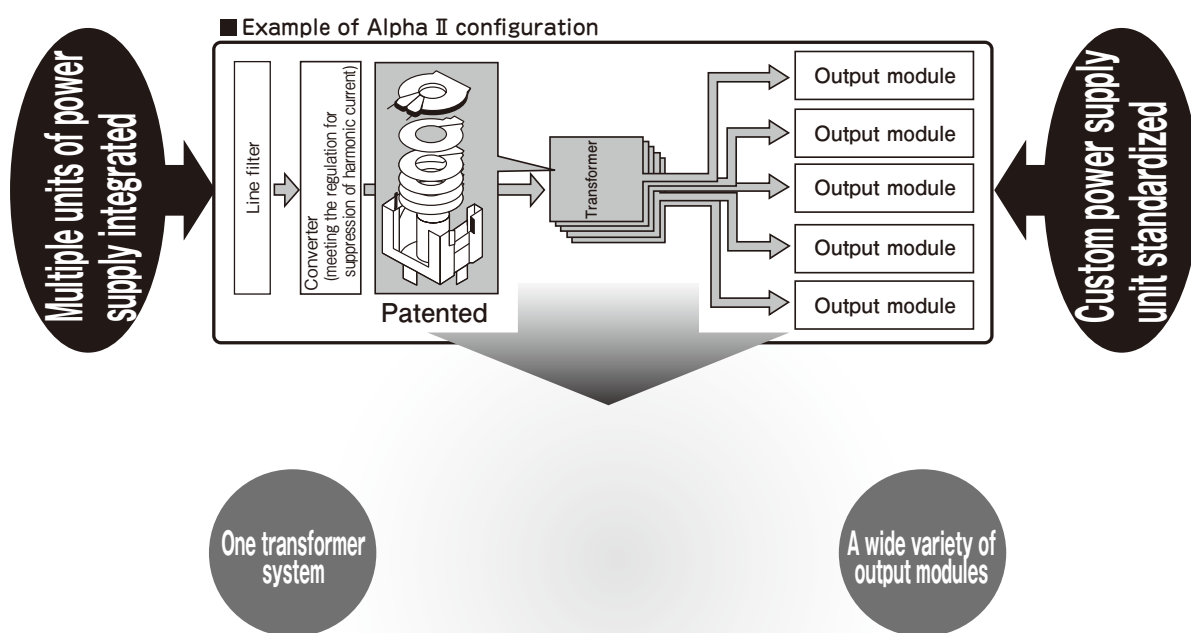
■ Example of Alpha Ⅱ configuration

Multiple units of power supply integrated

Line filter

Converter (meeting the regulation for suppression of harmonic current)

Patented

Transformer

Output module

Output module

Output module

Output module

Output module

Custom power supply unit standardized

One transformer system

A wide variety of output modules